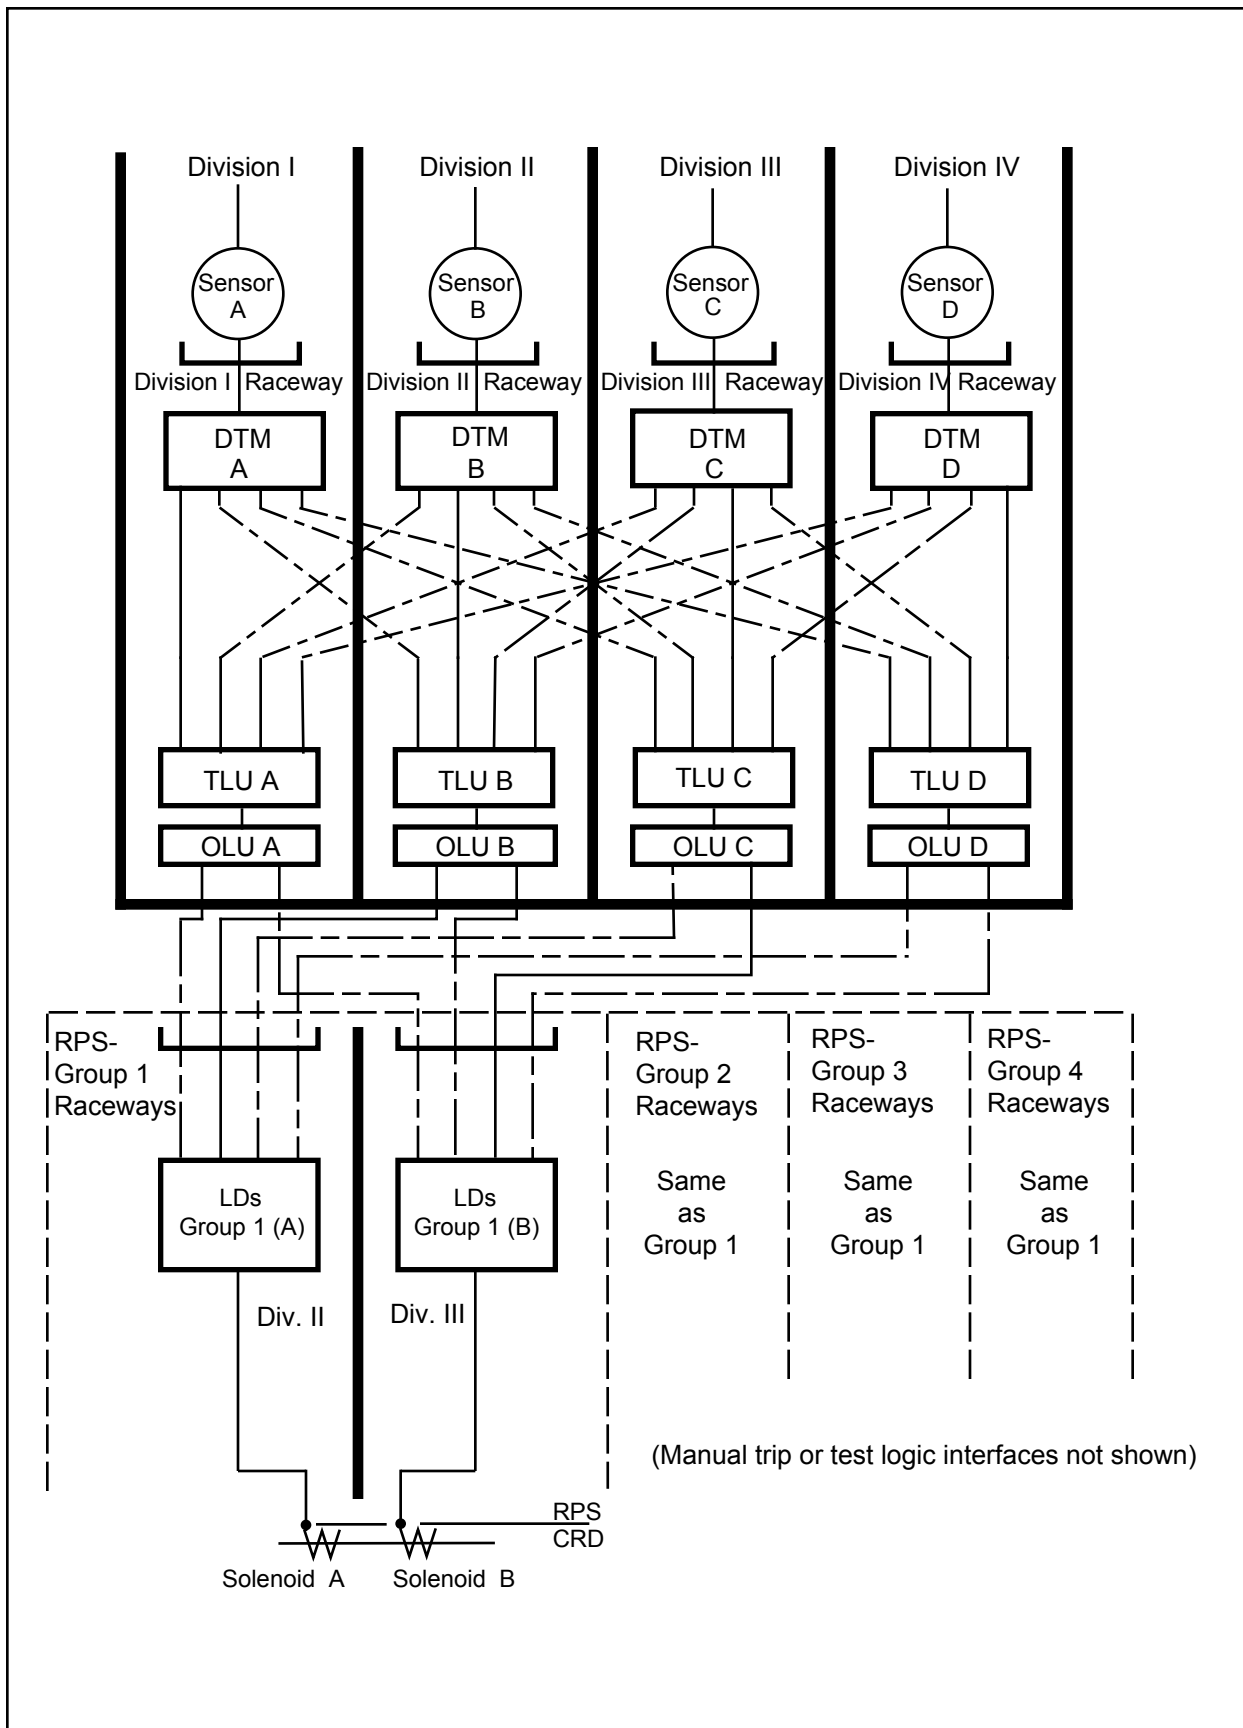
Division I
Division II
Division III
Division IV

Sensor A
Sensor B
Sensor C
Sensor D

Division I Raceway
Division II Raceway
Division III Raceway
Division IV Raceway

DTM A
DTM B
DTM C
DTM D

TLU A
TLU B
TLU C
TLU D

OLU A
OLU B
OLU C
OLU D

RPS-Group 1 Raceways

RPS-Group 2 Raceways

Same as Group 1

RPS-Group 3 Raceways

Same as Group 1

RPS-Group 4 Raceways

Same as Group 1

LDs Group 1 (A)
LDs Group 1 (B)

Div. II
Div. III

(Manual trip or test logic interfaces not shown)

RPS
CRD

Solenoid A
Solenoid B